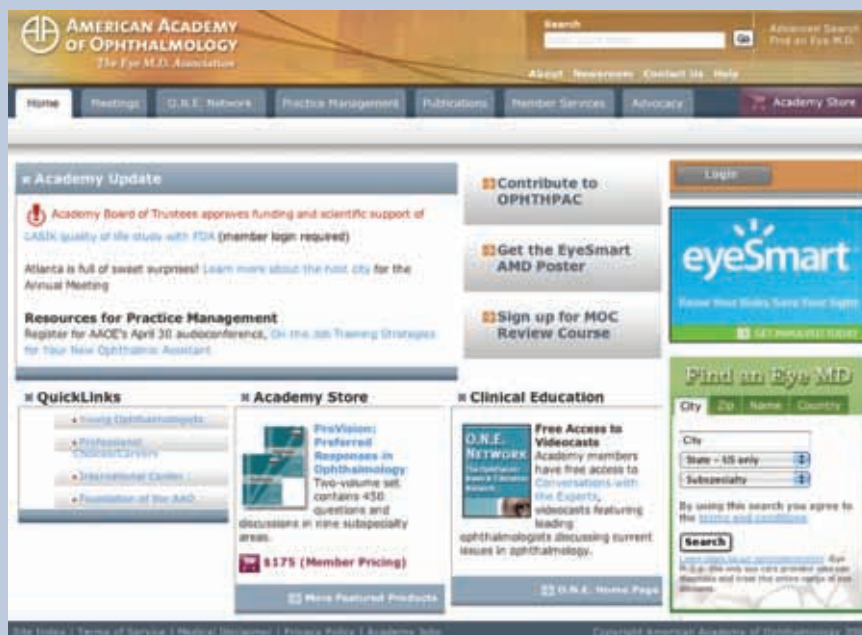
AMERICAN ACADEMY OF OPHTHALMOLOGY
The Eye M.D. Association

Search
Go
Advanced Search
Find an Eye M.D.

About Newsroom Contact Us Help

Home Meetings O.N.E. Network Practice Management Publications Member Services Advocacy Academy Store

Academy Update

Academy Board of Trustees approves funding and scientific support of LASIK quality of life study with FDA (member login required)

Atlanta is full of sweet surprises! Learn more about the host city for the Annual Meeting

Resources for Practice Management
Register for AAOE's April 30 audioconference, On-the-Job Training Strategies for Your New Ophthalmic Assistant

Contribute to OPHTHPAC

Get the EyeSmart AMD Poster

Sign up for MOC Review Course

Login

eyeSmart
Know Your Risks Save Your Sight
GET INVOLVED TODAY

QuickLinks
Young Ophthalmologists
Professional Choices/Careers
International Center
Foundation of the AAO

Academy Store
ProVision: Preferred Responses in Ophthalmology
Two-volume set contains 450 questions and discussions in nine subspecialty areas.
$175 (Member Pricing)
More Featured Products

Clinical Education
O.N.E. NETWORK
Free Access to Videocasts
Academy members have free access to Conversations with the Experts, videocasts featuring leading ophthalmologists discussing current issues in ophthalmology.
O.N.E. Home Page

Find an Eye MD
City Zip Name Country
City
State – US only
Subspecialty
By using this search you agree to the terms and conditions
Search
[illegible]

Site Index | Terms of Service | Medical Disclaimer | Privacy Policy | Academy Jobs
Copyright American Academy of Ophthalmology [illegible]